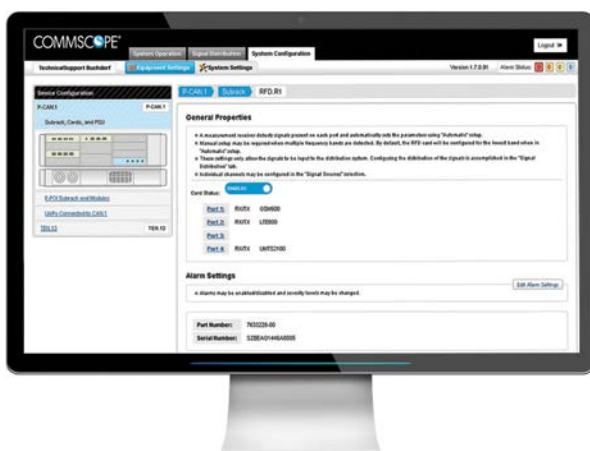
COMMSCOPE®

System Operation | Signal Distribution | System Configuration

Logout

TechnicalSupport Buchdorf | Equipment Settings | System Settings

Version 1.7.0.91 | Alarm Status:

Device Configuration

P-CAN 1 | P-CAN 1

Subrack, Cards, and PSU

E-PCI Subrack and Modules

UniPs Connected to CAN 1

TEN 13 | TEN 13

P-CAN 1 | Subrack | RFD.R1

General Properties

• A measurement receiver detects signals present on each port and automatically sets the parameters using "Automatic" setup.
• Manual setup may be required when multiple frequency bands are detected. By default, the RFD card will be configured for the lowest band when in "Automatic" setup.
• These settings only allow the signals to be input to the distribution system. Configuring the distribution of the signal is accomplished in the "Signal Distribution" tab.
• Individual channels may be configured in the "Signal Sources" interface.

Card Status: ENABLED

Port 1: RX/TX GSM900

Port 2: RX/TX LTE800

Port 3:

Port 4: RX/TX UMTS2100

Alarm Settings

• Alarms may be enabled/disabled and severity levels may be changed.

Edit Alarm Settings

Part Number: 7633220-00

Serial Number: S2BEA014460005